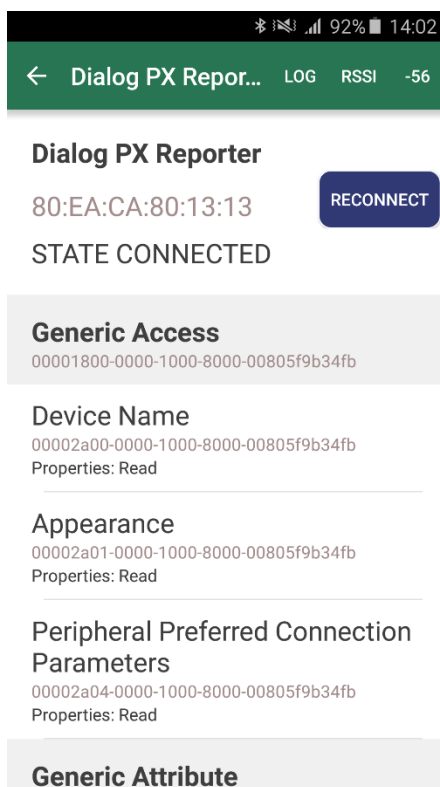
92% 14:02

← Dialog PX Repor... LOG RSSI -56

Dialog PX Reporter
80:EA:CA:80:13:13
STATE CONNECTED
RECONNECT

Generic Access
00001800-0000-1000-8000-00805f9b34fb

Device Name
00002a00-0000-1000-8000-00805f9b34fb
Properties: Read

Appearance
00002a01-0000-1000-8000-00805f9b34fb
Properties: Read

Peripheral Preferred Connection Parameters
00002a04-0000-1000-8000-00805f9b34fb
Properties: Read

Generic Attribute